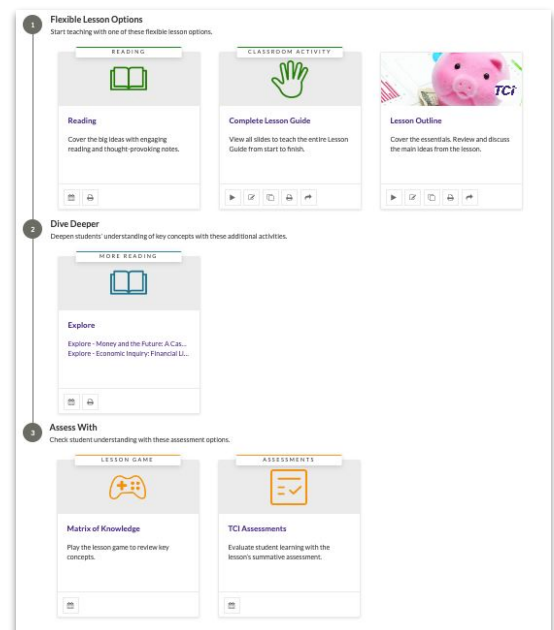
1 Flexible Lesson Options
Start teaching with one of these flexible lesson options.

READING
Reading
Cover the big ideas with engaging reading and thought-provoking notes.

CLASSROOM ACTIVITY
Complete Lesson Guide
View all slides to teach the entire Lesson Guide from start to finish.

TCi
Lesson Outline
Cover the essentials. Review and discuss the main ideas from the lesson.

2 Dive Deeper
Deepen students' understanding of key concepts with these additional activities.

MORE READING
Explore
Explore - Money and the Future: A Cas...
Explore - Economic Inquiry: Financial Li...

3 Assess With
Check student understanding with these assessment options.

LESSON GAME
Matrix of Knowledge
Play the lesson game to review key concepts.

ASSESSMENTS
TCI Assessments
Evaluate student learning with the lesson's summative assessment.